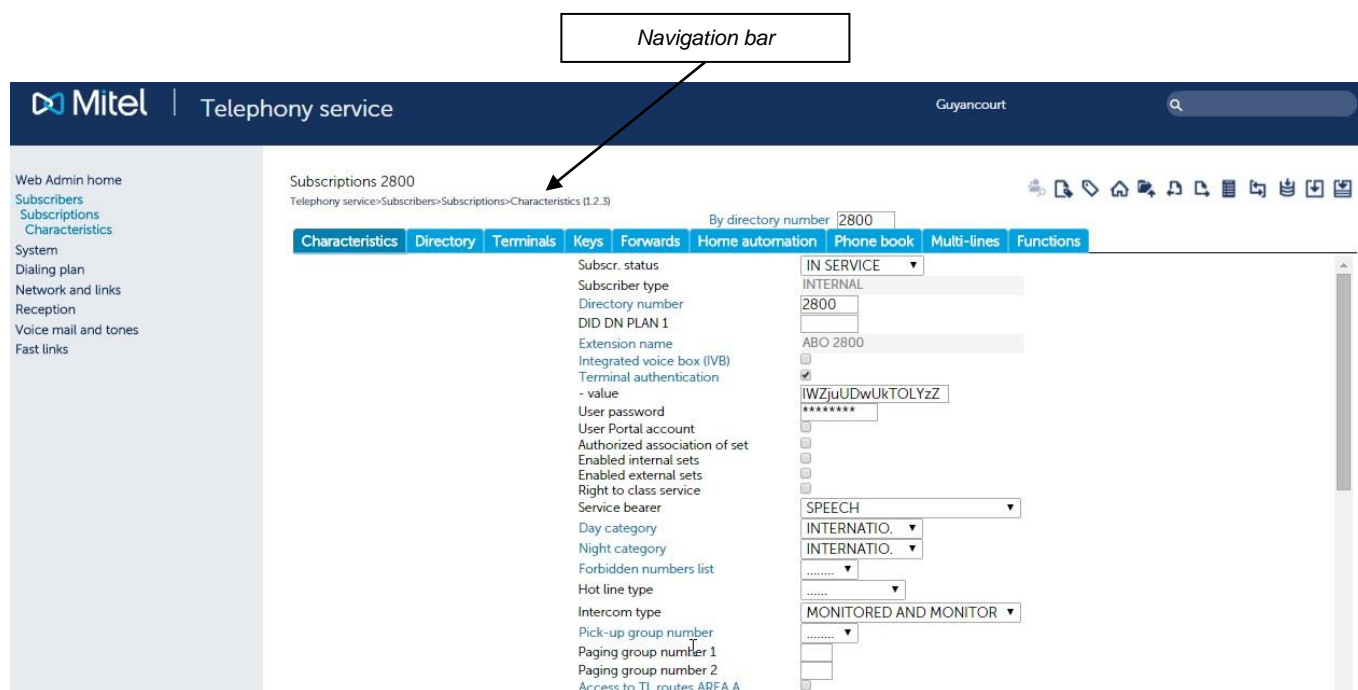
Navigation bar

Mitel | Telephony service

Guyancourt

Web Admin home
Subscribers
Subscriptions
Characteristics
System
Dialing plan
Network and links
Reception
Voice mail and tones
Fast links

Subscriptions 2800
Telephony service>Subscribers>Subscriptions>Characteristics (1.2.3)

By directory number 2800

Characteristics | Directory | Terminals | Keys | Forwards | Home automation | Phone book | Multi-lines | Functions

| | |
|---|---|
| Subscr. status | IN SERVICE |
| Subscriber type | INTERNAL |
| Directory number | 2800 |
| DID DN PLAN 1 | |
| Extension name | ABO 2800 |
| Integrated voice box (IVB) | |
| Terminal authentication | |
| - value | IWZjuUDwUkTOLYzZ |
| User password | ******** |
| User Portal account | |
| Authorized association of set | |
| Enabled internal sets | |
| Enabled external sets | |
| Right to class service | |
| Service bearer | SPEECH |
| Day category | INTERNATIO. |
| Night category | INTERNATIO. |
| Forbidden numbers list | ........ |
| Hot line type | ...... |
| Intercom type | MONITORED AND MONITOR |
| Pick-up group number | ........ |
| Paging group number 1 | |
| Paging group number 2 | |
| Access to TL routes AREA A | |